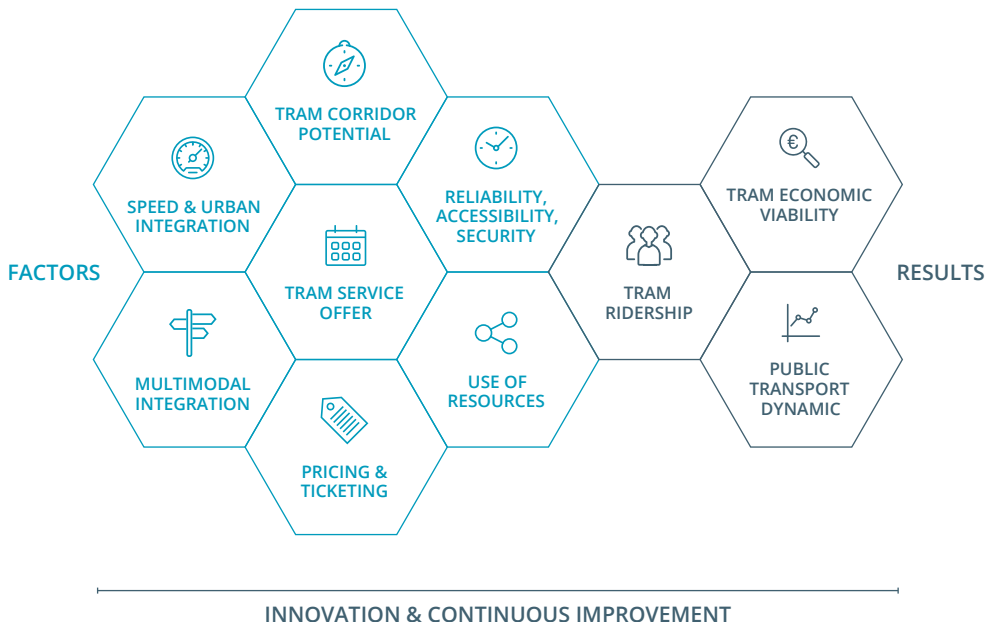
TRAM CORRIDOR POTENTIAL

SPEED & URBAN INTEGRATION

RELIABILITY, ACCESSIBILITY, SECURITY

TRAM ECONOMIC VIABILITY

FACTORS

TRAM SERVICE OFFER

TRAM RIDERSHIP

RESULTS

MULTIMODAL INTEGRATION

USE OF RESOURCES

PUBLIC TRANSPORT DYNAMIC

PRICING & TICKETING

INNOVATION & CONTINUOUS IMPROVEMENT